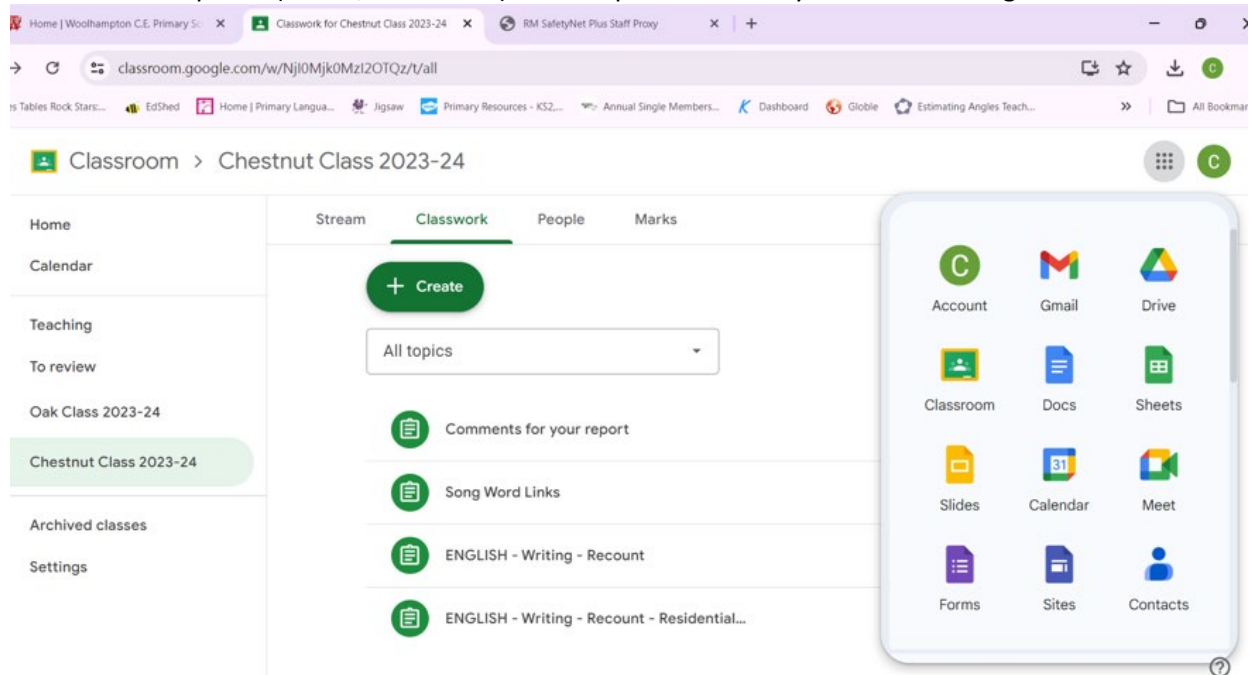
Home | Woolhampton C.E. Primary Sc ✕
Classwork for Chestnut Class 2023-24 ✕
RM SafetyNet Plus Staff Proxy ✕
+

classroom.google.com/w/NjI0Mjk0MzI2OTQz/t/all

s Tables Rock Stars:... EdShed Home | Primary Langua... Jigsaw Primary Resources - KS2,... Annual Single Members... Dashboard Globle Estimating Angles Teach... » All Bookmar

Classroom > Chestnut Class 2023-24

C

Home
Calendar
Teaching
To review
Oak Class 2023-24
Chestnut Class 2023-24
Archived classes
Settings

Stream
Classwork
People
Marks

+ Create

All topics

Comments for your report
Song Word Links
ENGLISH - Writing - Recount
ENGLISH - Writing - Recount - Residential...

C
Account
Gmail
Drive
Classroom
Docs
Sheets
Slides
31
Calendar
Meet
Forms
Sites
Contacts

?